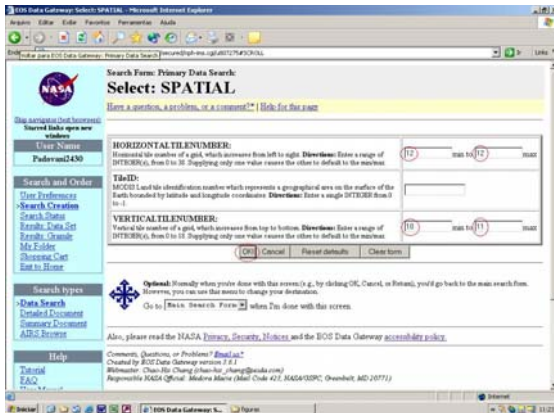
EOS Data Gateway: Select: SPATIAL - Microsoft Internet Explorer

Arquivo Editar Exibir Favoritos Ferramentas Ajuda

Endereço Editar para EOS Data Gateway: Primary Data Search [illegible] secure@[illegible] SCROLL

Links

Search Form: Primary Data Search:

Select: SPATIAL

Have a question, a problem, or a comment? | Help for this page

Skip navigator (text browsers)
Starred links open new windows

User Name
Padovani2430

Search and Order
User Preferences
>Search Creation
Search Status
Results: Data Set
Results: Granule
My Folder
Shopping Cart
Exit to Home

| | |
|---|---|
| **HORIZONTALTILENUMBER:** Horizontal tile number of a grid, which increases from left to right. **Directions:** Enter a range of INTEGER(s), from 0 to 35. Supplying only one value causes the other to default to the min/max. | 12 min to 12 max |
| **TileID:** MODIS Land tile identification number which represents a geographical area on the surface of the Earth bounded by latitude and longitude coordinates. **Directions:** Enter a single INTEGER from 0 to -1. | |
| **VERTICALTILENUMBER:** Vertical tile number of a grid, which increases from top to bottom. **Directions:** Enter a range of INTEGER(s), from 0 to 18. Supplying only one value causes the other to default to the min/max. | 10 min to 11 max |

OK Cancel Reset defaults Clear form

Optional: Normally when you're done with this screen (e.g., by clicking OK, Cancel, or Return), you'd go back to the main search form. However, you can use this menu to change your destination.

Go to Main Search Form when I'm done with this screen.

Search types
>Data Search
Detailed Document
Summary Document
AIRS Browse

Also, please read the NASA Privacy, Security, Notices and the EOS Data Gateway accessibility policy.

Help
Tutorial
FAQ

Comments, Questions, or Problems? Email us*
Created by EOS Data Gateway version 3.6.1
Webmaster: Chao-Ho Chang (chao-ho_chang@raytheon.com)
Responsible NASA Official: Medora Macie (Mail Code 423, NASA/GSFC, Greenbelt, MD 20771)

Internet

Iniciar EOS Data Gateway: S... figuras